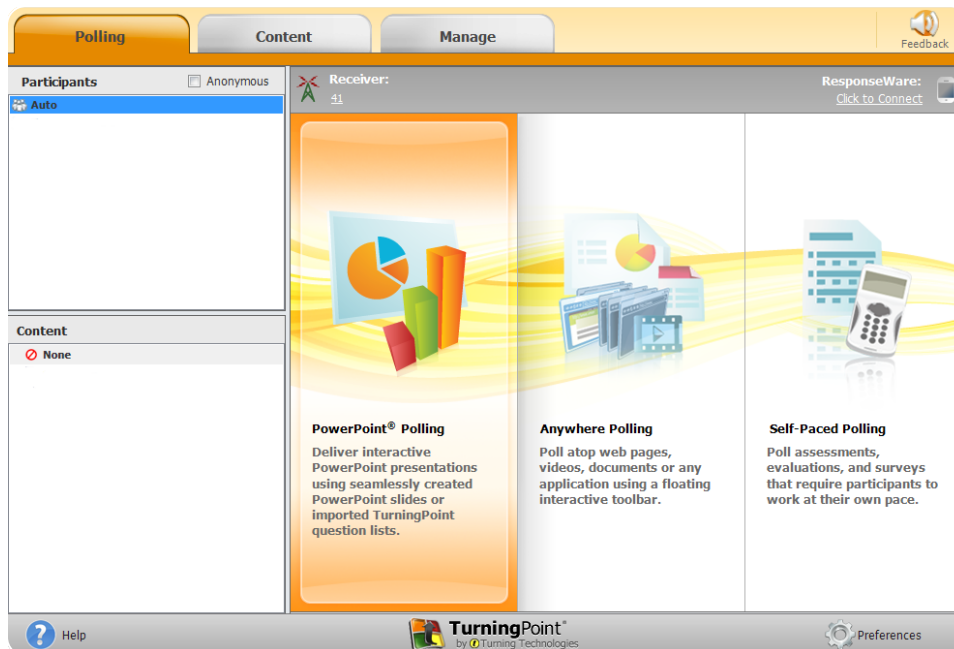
Polling

Content

Manage

Feedback

Participants

Anonymous

Auto

Receiver:

41

ResponseWare:

Click to Connect

Content

None

PowerPoint® Polling

Deliver interactive PowerPoint presentations using seamlessly created PowerPoint slides or imported TurningPoint question lists.

Anywhere Polling

Poll atop web pages, videos, documents or any application using a floating interactive toolbar.

Self-Paced Polling

Poll assessments, evaluations, and surveys that require participants to work at their own pace.

Help

TurningPoint®
by Turning Technologies

Preferences